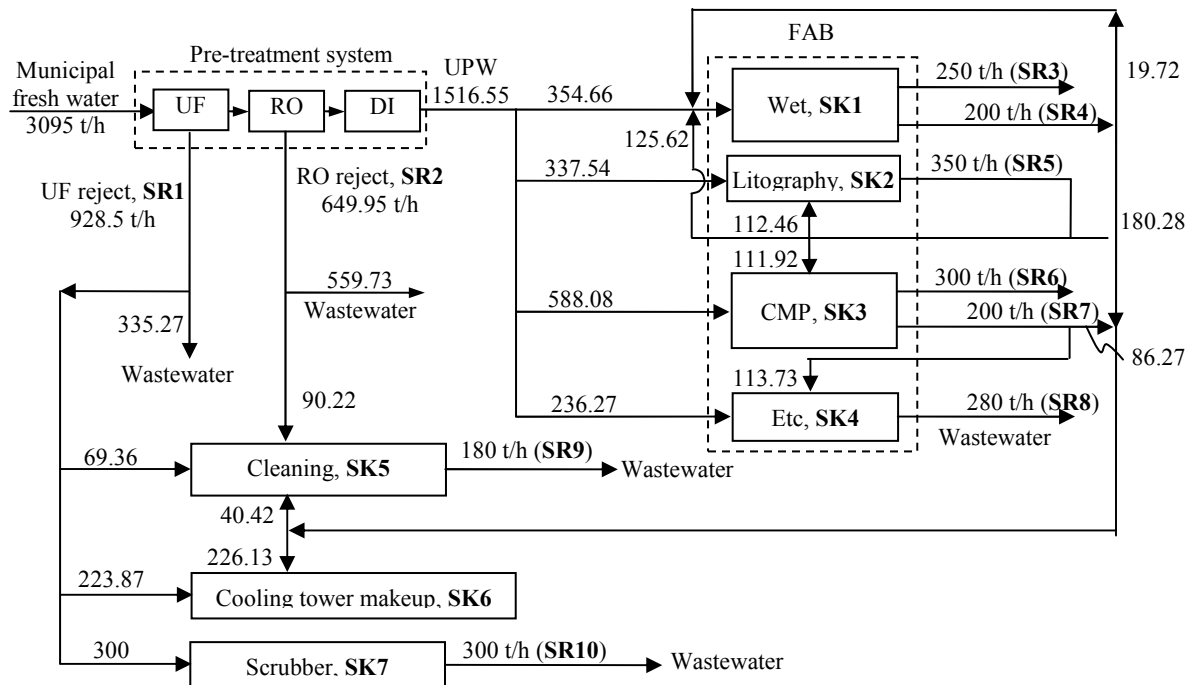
Pre-treatment system

Municipal fresh water 3095 t/h

UF

RO

DI

UPW 1516.55

FAB

354.66

Wet, **SK1**

250 t/h (**SR3**)

200 t/h (**SR4**)

19.72

125.62

337.54

Litography, **SK2**

350 t/h (**SR5**)

UF reject, **SR1** 928.5 t/h

RO reject, **SR2** 649.95 t/h

112.46

180.28

111.92

559.73

Wastewater

588.08

CMP, **SK3**

300 t/h (**SR6**)

200 t/h (**SR7**)

86.27

335.27

Wastewater

113.73

90.22

236.27

Etc, **SK4**

280 t/h (**SR8**)

Wastewater

69.36

Cleaning, **SK5**

180 t/h (**SR9**)

Wastewater

40.42

226.13

223.87

Cooling tower makeup, **SK6**

300

Scrubber, **SK7**

300 t/h (**SR10**)

Wastewater